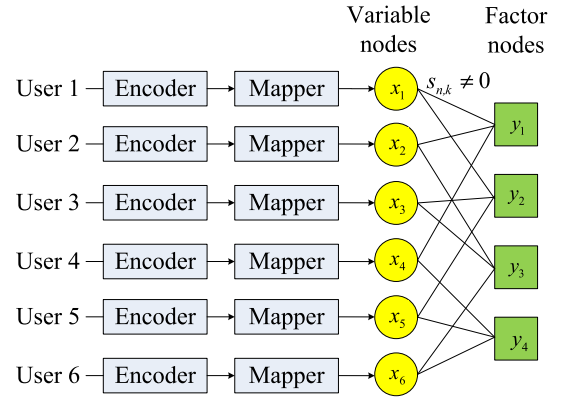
Variable nodes

Factor nodes

User 1 Encoder Mapper $x_1$ $s_{n,k} \neq 0$

User 2 Encoder Mapper $x_2$

User 3 Encoder Mapper $x_3$

User 4 Encoder Mapper $x_4$

User 5 Encoder Mapper $x_5$

User 6 Encoder Mapper $x_6$

$y_1$

$y_2$

$y_3$

$y_4$